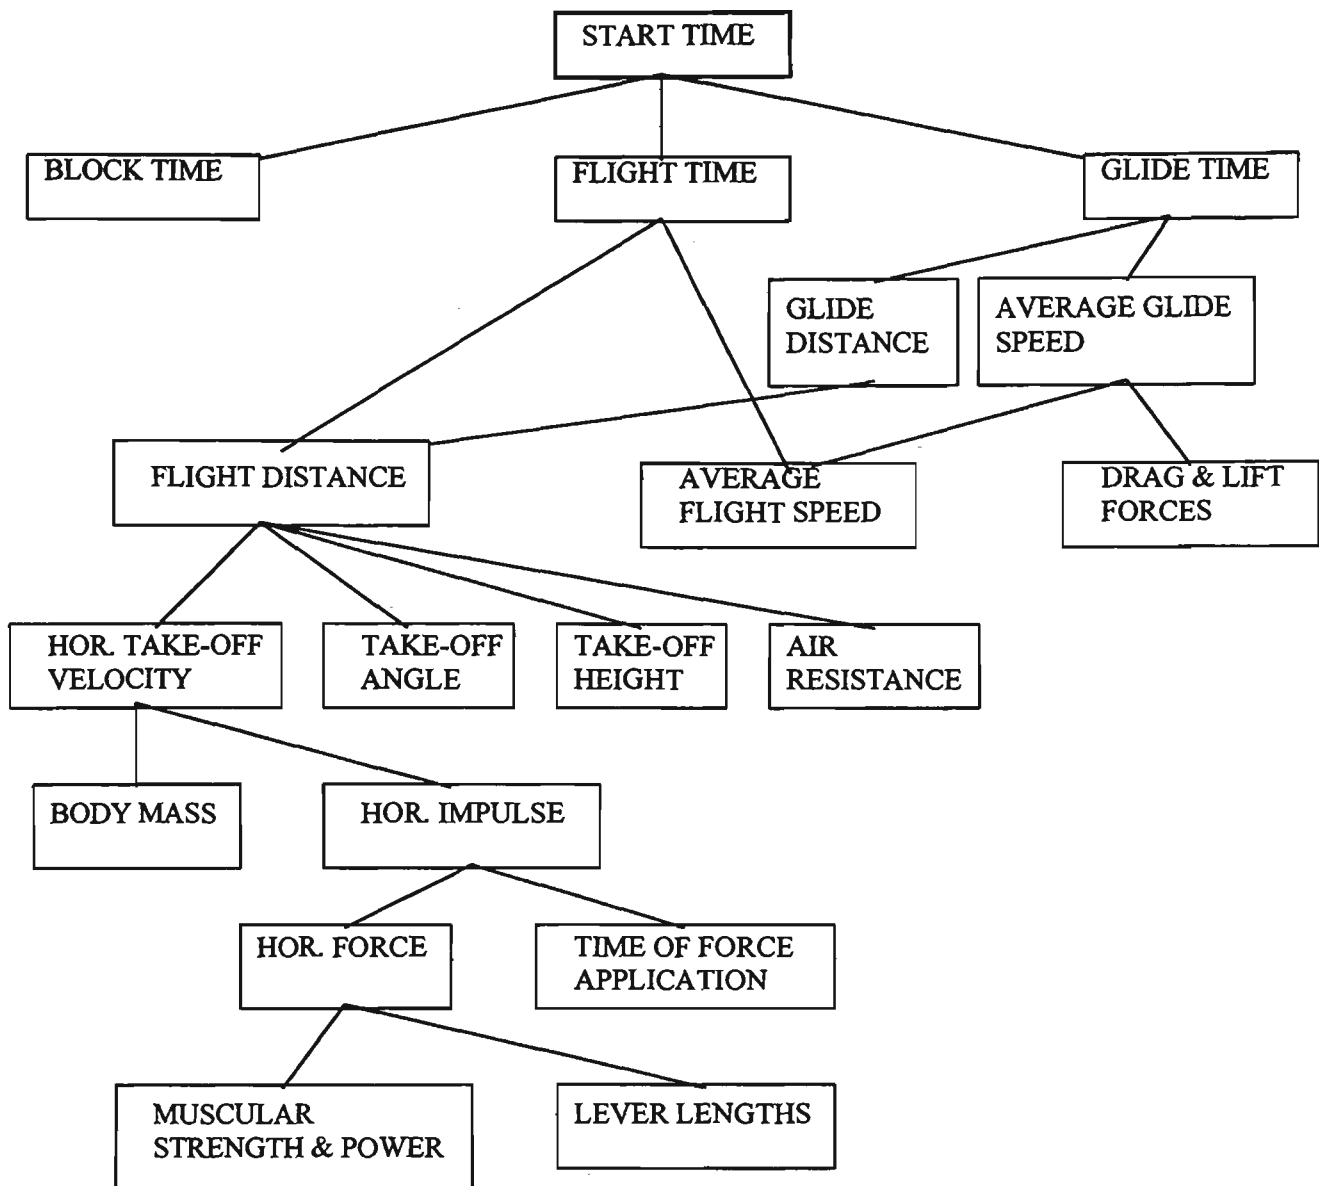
START TIME

BLOCK TIME

FLIGHT TIME

GLIDE TIME

GLIDE DISTANCE

AVERAGE GLIDE SPEED

FLIGHT DISTANCE

AVERAGE FLIGHT SPEED

DRAG & LIFT FORCES

HOR. TAKE-OFF VELOCITY

TAKE-OFF ANGLE

TAKE-OFF HEIGHT

AIR RESISTANCE

BODY MASS

HOR. IMPULSE

HOR. FORCE

TIME OF FORCE APPLICATION

MUSCULAR STRENGTH & POWER

LEVER LENGTHS